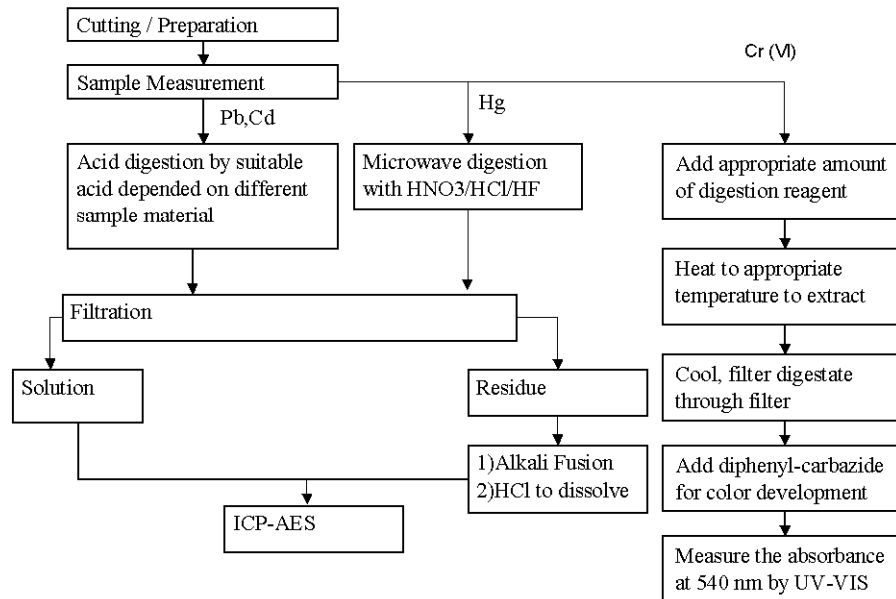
Cutting / Preparation

Sample Measurement

Cr (VI)

Pb,Cd

Hg

Acid digestion by suitable acid depended on different sample material

Microwave digestion with HNO3/HCl/HF

Add appropriate amount of digestion reagent

Heat to appropriate temperature to extract

Filtration

Solution

Residue

Cool, filter digestate through filter

1)Alkali Fusion
2)HCl to dissolve

Add diphenyl-carbazide for color development

ICP-AES

Measure the absorbance at 540 nm by UV-VIS